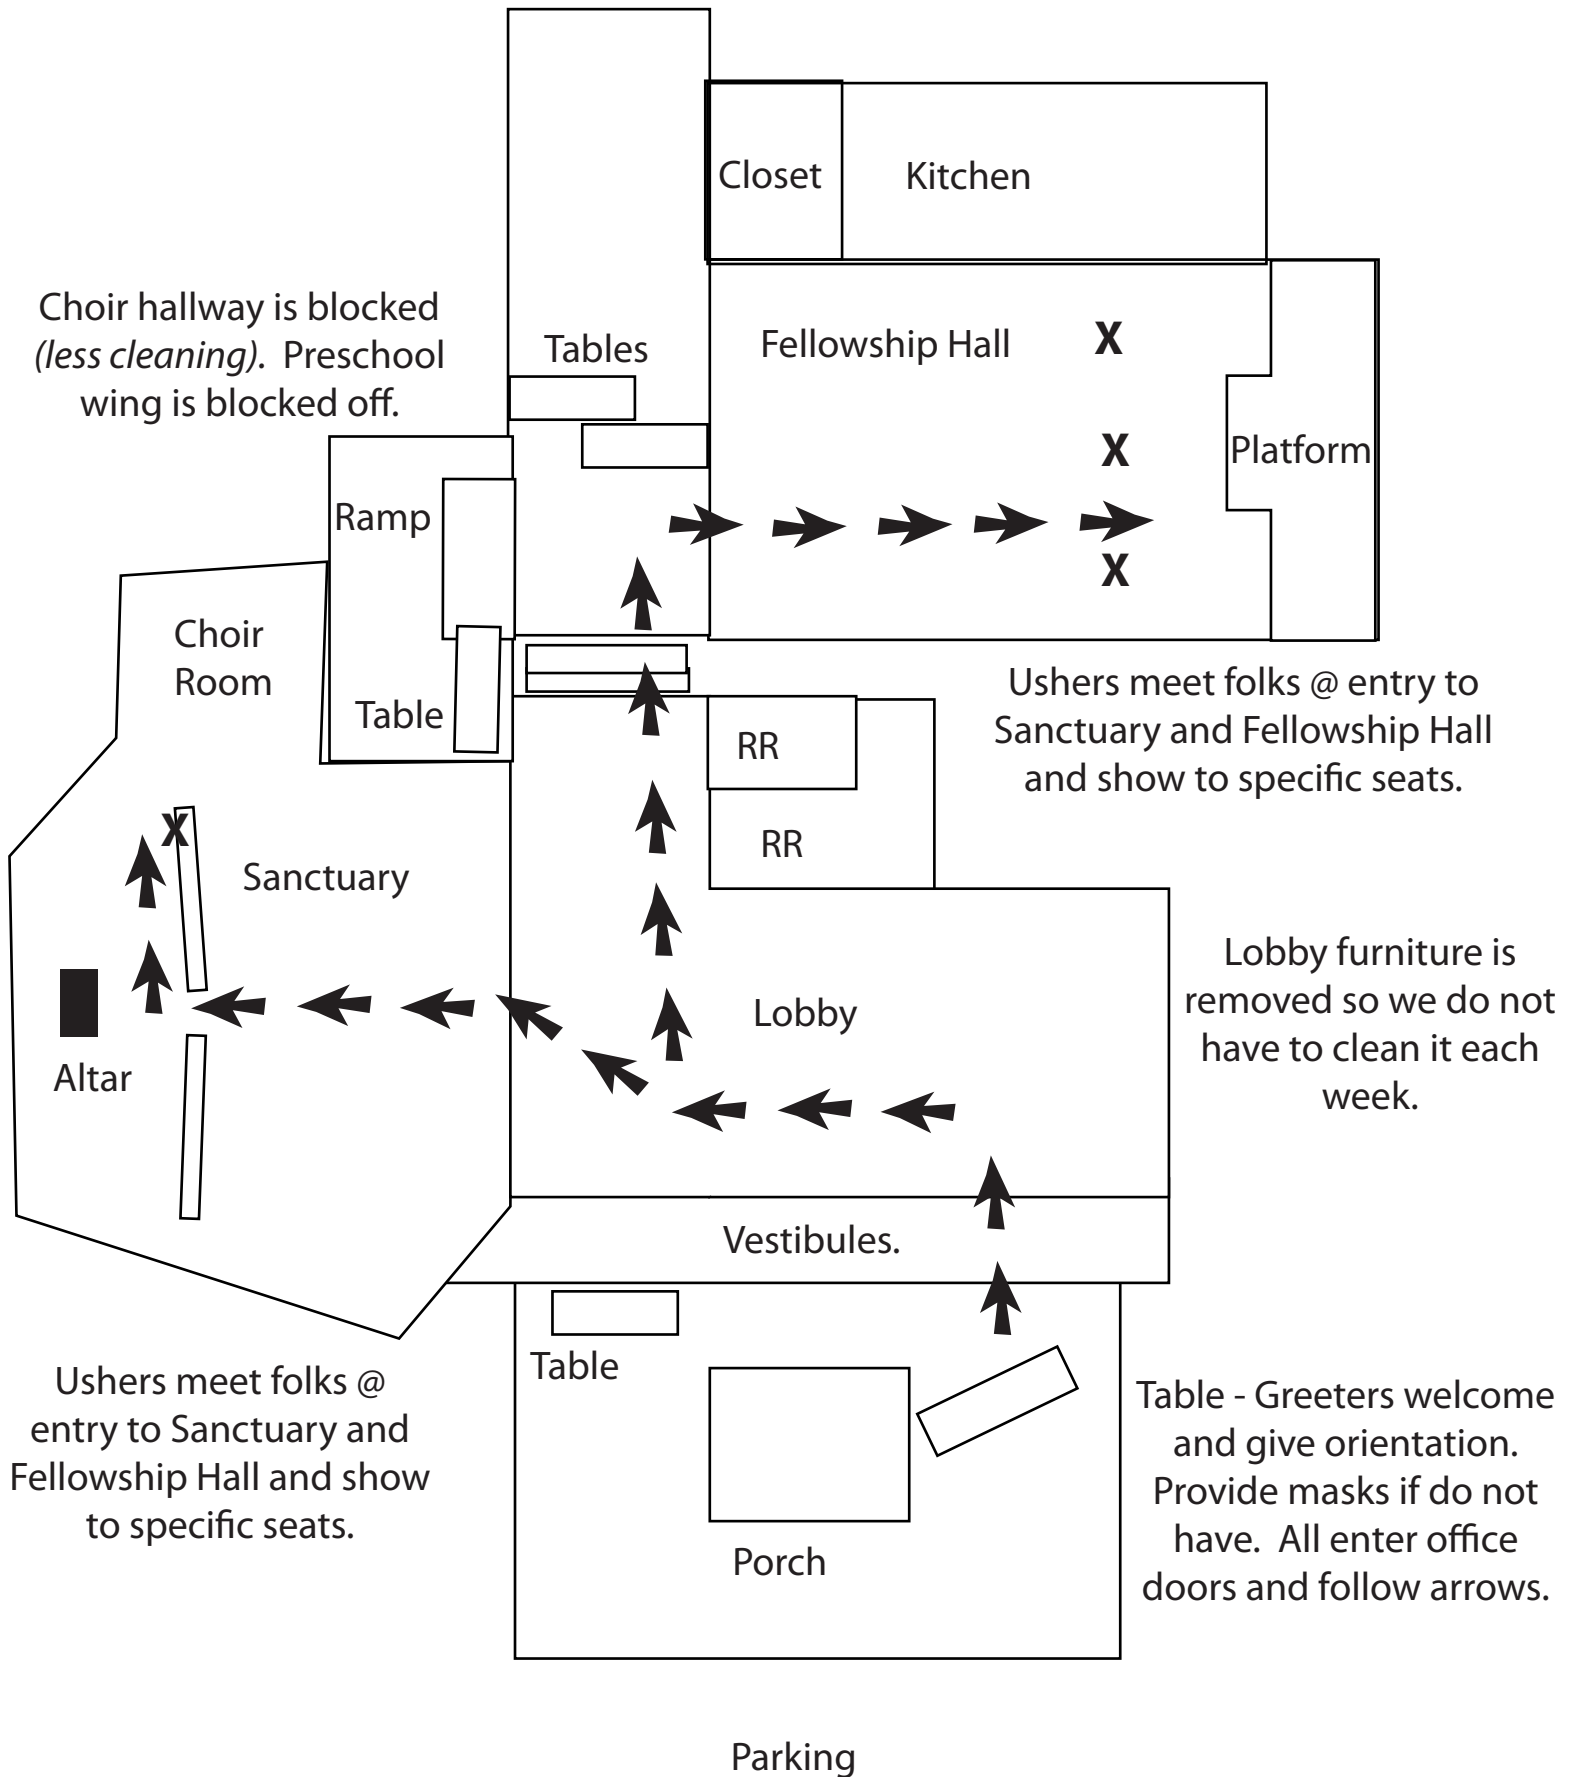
Closet
Kitchen

Choir hallway is blocked *(less cleaning)*. Preschool wing is blocked off.

Tables
Fellowship Hall
X
X
Platform
X
Ramp
Choir Room
Table

Ushers meet folks @ entry to Sanctuary and Fellowship Hall and show to specific seats.

RR
RR
X
Sanctuary
Altar
Lobby

Lobby furniture is removed so we do not have to clean it each week.

Vestibules.
Table
Porch

Ushers meet folks @ entry to Sanctuary and Fellowship Hall and show to specific seats.

Table - Greeters welcome and give orientation. Provide masks if do not have. All enter office doors and follow arrows.

Parking